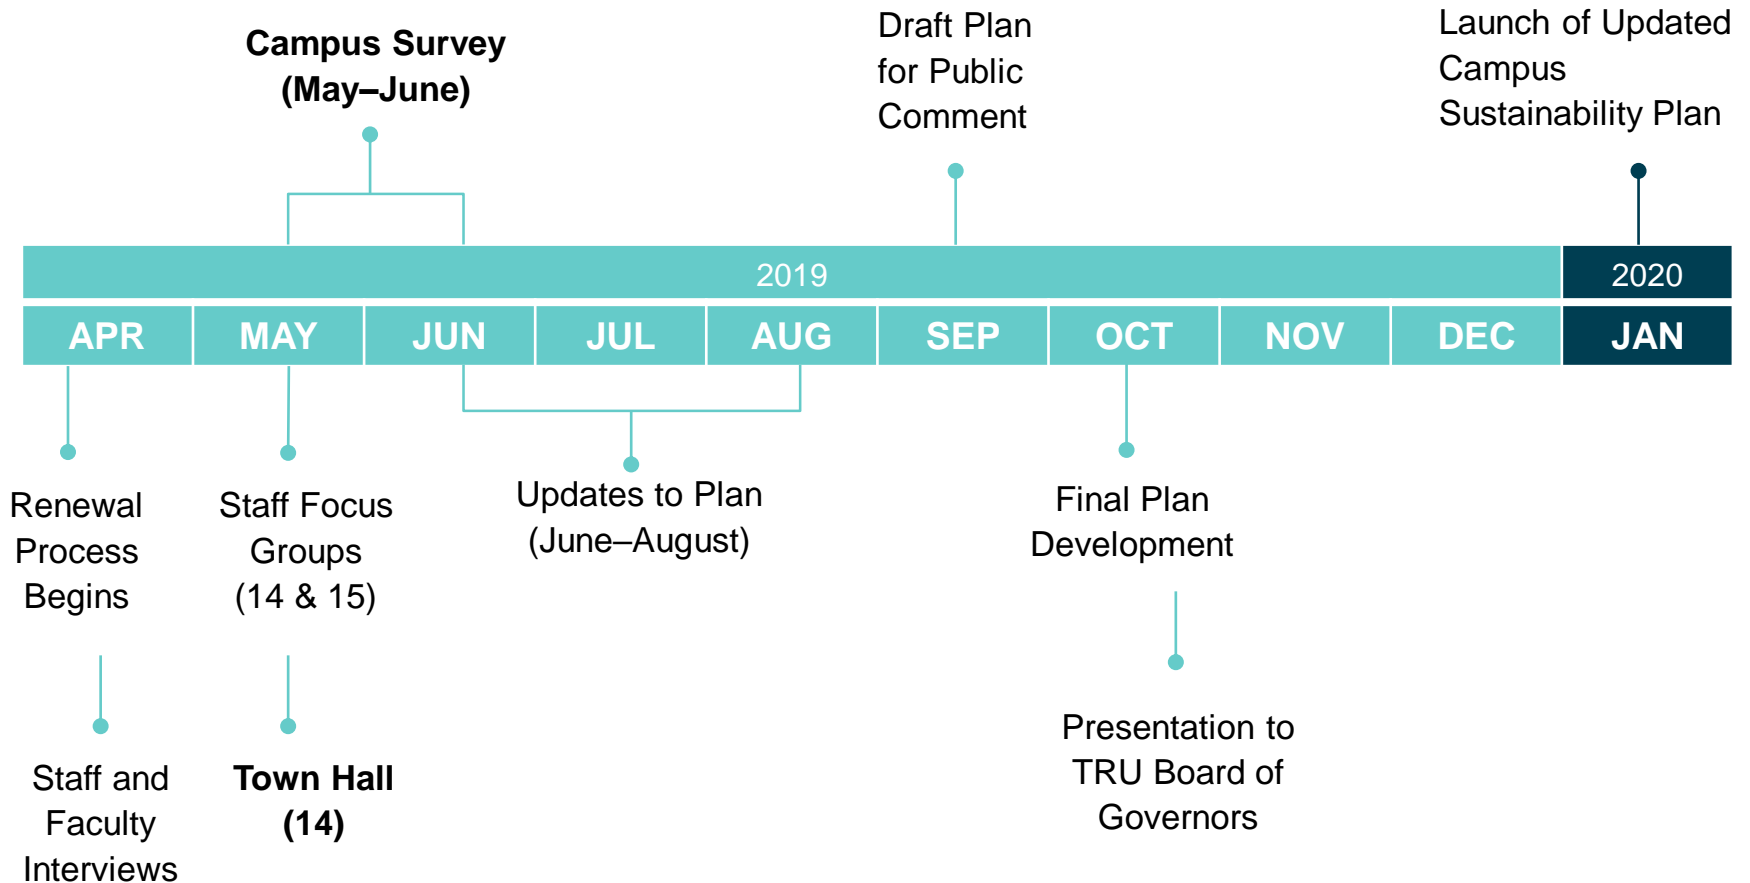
Campus Survey (May–June)

Draft Plan for Public Comment

Launch of Updated Campus Sustainability Plan

2019

2020

APR

MAY

JUN

JUL

AUG

SEP

OCT

NOV

DEC

JAN

Renewal Process Begins

Staff Focus Groups (14 & 15)

Updates to Plan (June–August)

Final Plan Development

Staff and Faculty Interviews

Town Hall (14)

Presentation to TRU Board of Governors